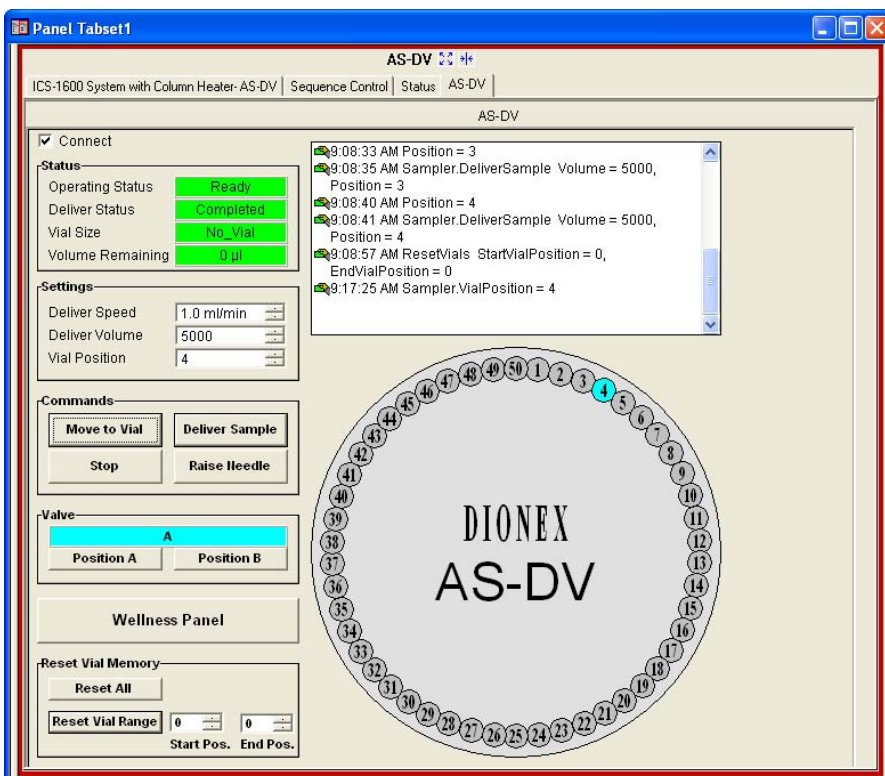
Panel Tabset1

AS-DV

ICS-1600 System with Column Heater- AS-DV | Sequence Control | Status | AS-DV

AS-DV

Connect

Status
Operating Status Ready
Deliver Status Completed
Vial Size No_Vial
Volume Remaining 0 µl

Settings
Deliver Speed 1.0 ml/min
Deliver Volume 5000
Vial Position 4

Commands
Move to Vial
Deliver Sample
Stop
Raise Needle

Valve
A
Position A
Position B

Wellness Panel

Reset Vial Memory
Reset All
Reset Vial Range 0 0
Start Pos. End Pos.

9:08:33 AM Position = 3
9:08:35 AM Sampler.DeliverSample Volume = 5000, Position = 3
9:08:40 AM Position = 4
9:08:41 AM Sampler.DeliverSample Volume = 5000, Position = 4
9:08:57 AM ResetVials StartVialPosition = 0, EndVialPosition = 0
9:17:25 AM Sampler.VialPosition = 4

48 49 50 1 2 3 4 5 6 7 8 9 10 11 12 13 14 15 16 17 18 19 20 21 22 23 24 25 26 27 28 29 30 31 32 33 34 35 36 37 38 39 40 41 42 43 44 45 46 47

DIONEX
AS-DV